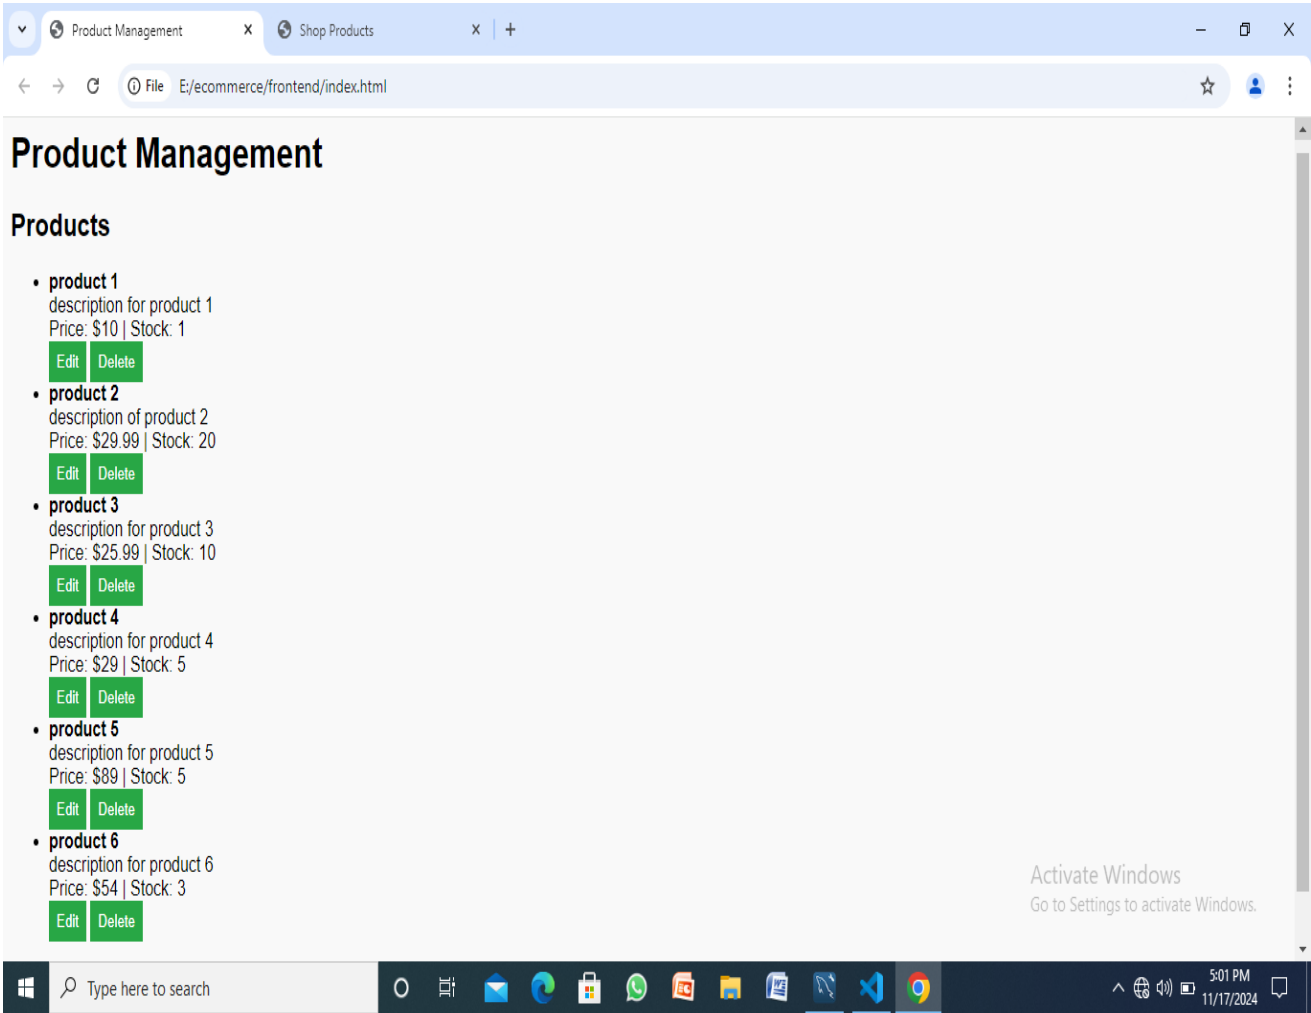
Product Management X
Shop Products X +

File E:/ecommerce/frontend/index.html

# Product Management

## Products

- **product 1**
description for product 1
Price: $10 | Stock: 1
Edit Delete
- **product 2**
description of product 2
Price: $29.99 | Stock: 20
Edit Delete
- **product 3**
description for product 3
Price: $25.99 | Stock: 10
Edit Delete
- **product 4**
description for product 4
Price: $29 | Stock: 5
Edit Delete
- **product 5**
description for product 5
Price: $89 | Stock: 5
Edit Delete
- **product 6**
description for product 6
Price: $54 | Stock: 3
Edit Delete

Activate Windows
Go to Settings to activate Windows.

Type here to search
5:01 PM
11/17/2024